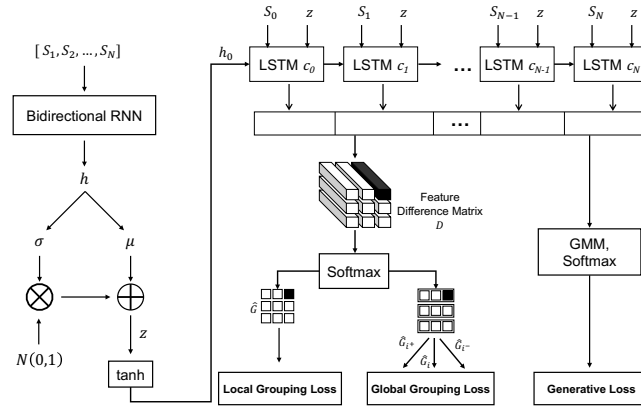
$[S_1, S_2, \ldots, S_N]$

Bidirectional RNN

$h$

$\sigma$

$\mu$

$N(0,1)$

$z$

tanh

$h_0$

$S_0$ $z$

$S_1$ $z$

$S_{N-1}$ $z$

$S_N$ $z$

LSTM $c_0$

LSTM $c_1$

...

LSTM $c_{N-1}$

LSTM $c_N$

...

Feature Difference Matrix $D$

Softmax

$\hat{G}$

$\hat{G}_{i^+}$ $\hat{G}_i$ $\hat{G}_{i^-}$

GMM, Softmax

Local Grouping Loss

Global Grouping Loss

Generative Loss